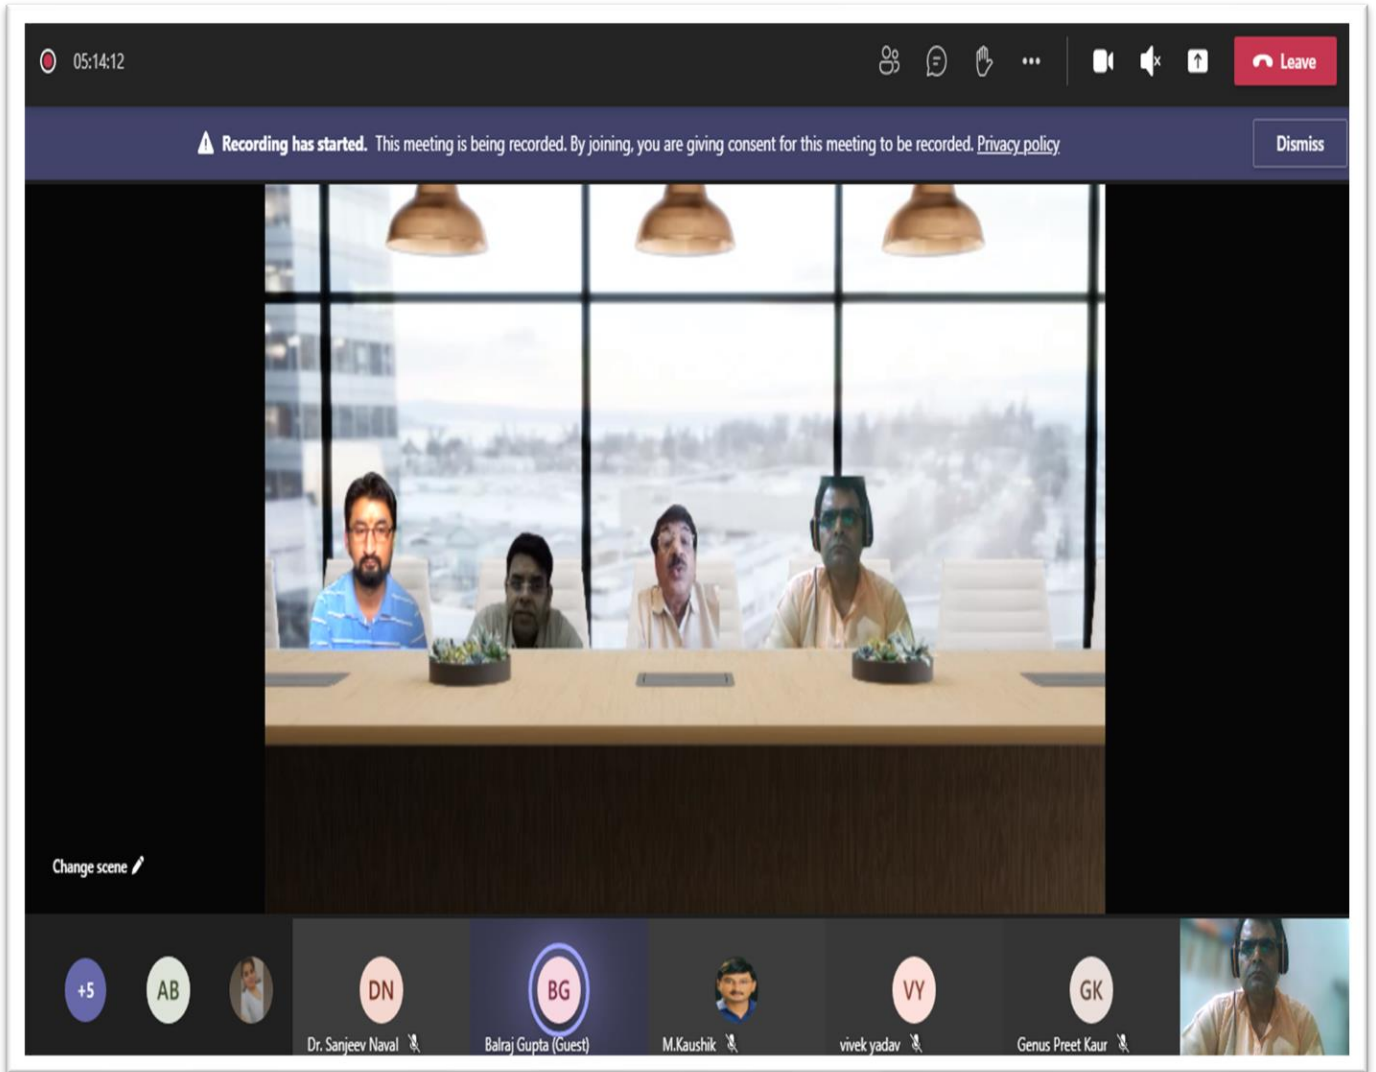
05:14:12

Leave

Recording has started. This meeting is being recorded. By joining, you are giving consent for this meeting to be recorded. Privacy policy

Dismiss

Change scene

+5

AB

DN

Dr. Sanjeev Naval

BG

Balraj Gupta (Guest)

M.Kaushik

VY

vivek yadav

GK

Genus Preet Kaur